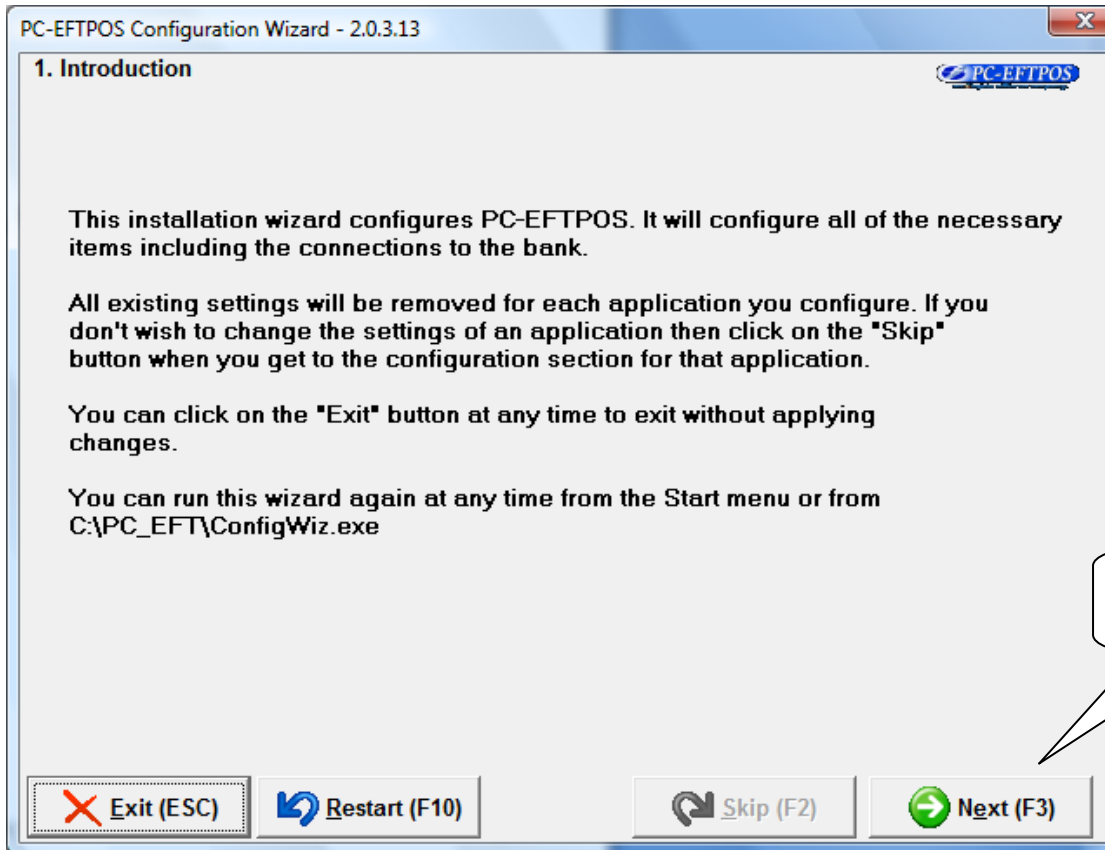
PC-EFTPOS Configuration Wizard - 2.0.3.13

1. Introduction

PC-EFTPOS

This installation wizard configures PC-EFTPOS. It will configure all of the necessary items including the connections to the bank.

All existing settings will be removed for each application you configure. If you don't wish to change the settings of an application then click on the "Skip" button when you get to the configuration section for that application.

You can click on the "Exit" button at any time to exit without applying changes.

You can run this wizard again at any time from the Start menu or from C:\PC_EFT\ConfigWiz.exe

Exit (ESC)

Restart (F10)

Skip (F2)

Next (F3)